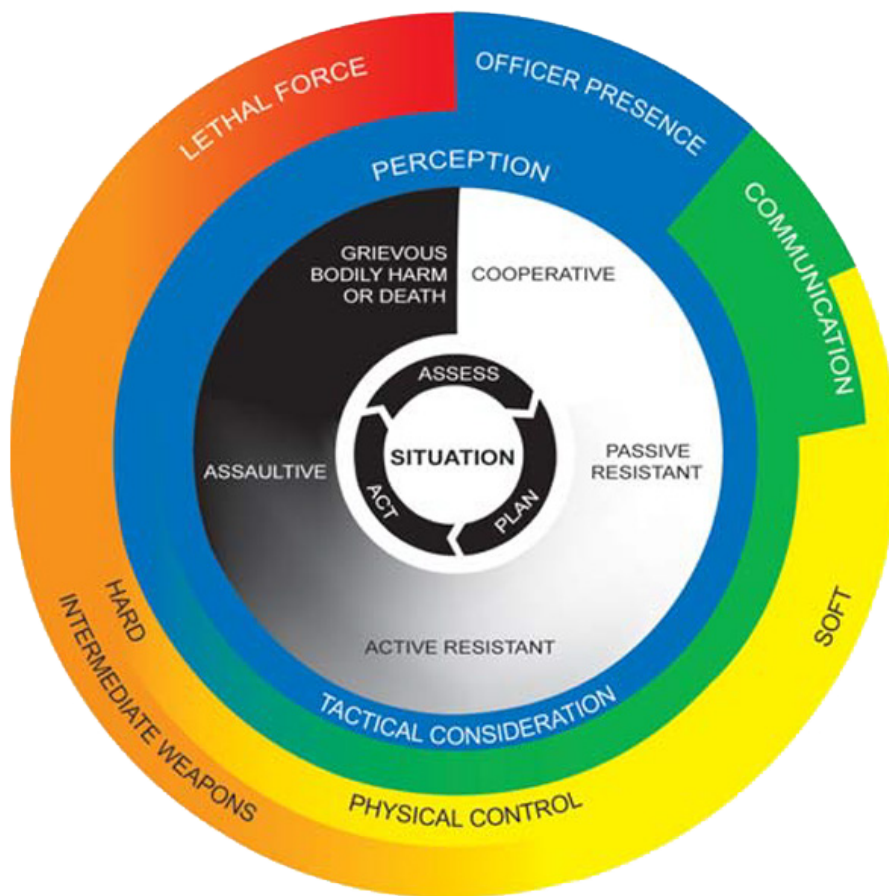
LETHAL FORCE
OFFICER PRESENCE
COMMUNICATION
PERCEPTION
GRIEVOUS BODILY HARM OR DEATH
COOPERATIVE
ASSESS
SITUATION
ACT
PLAN
ASSAULTIVE
PASSIVE RESISTANT
ACTIVE RESISTANT
TACTICAL CONSIDERATION
HARD
INTERMEDIATE WEAPONS
SOFT
PHYSICAL CONTROL